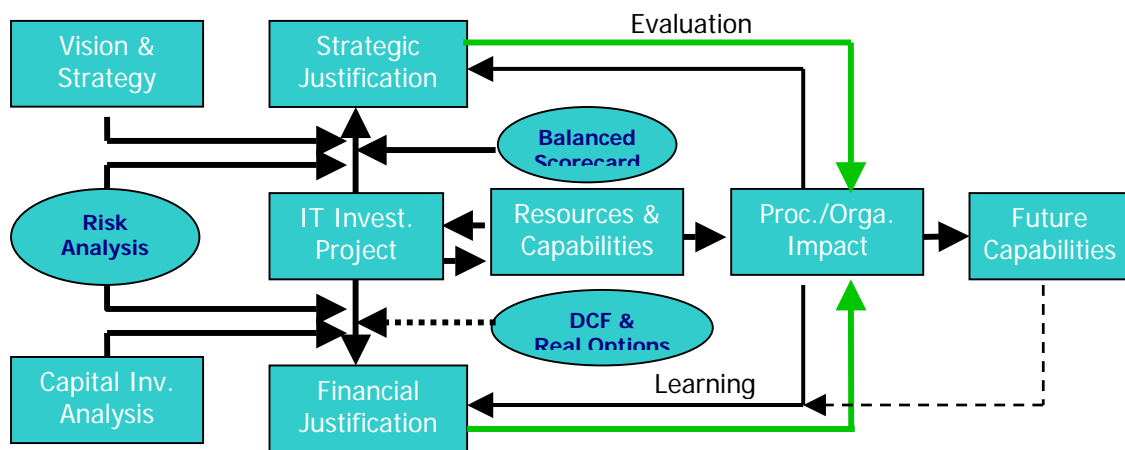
Vision & Strategy

Strategic Justification

Evaluation

Balanced Scorecard

Risk Analysis

IT Invest. Project

Resources & Capabilities

Proc./Orga. Impact

Future Capabilities

DCF & Real Options

Learning

Capital Inv. Analysis

Financial Justification